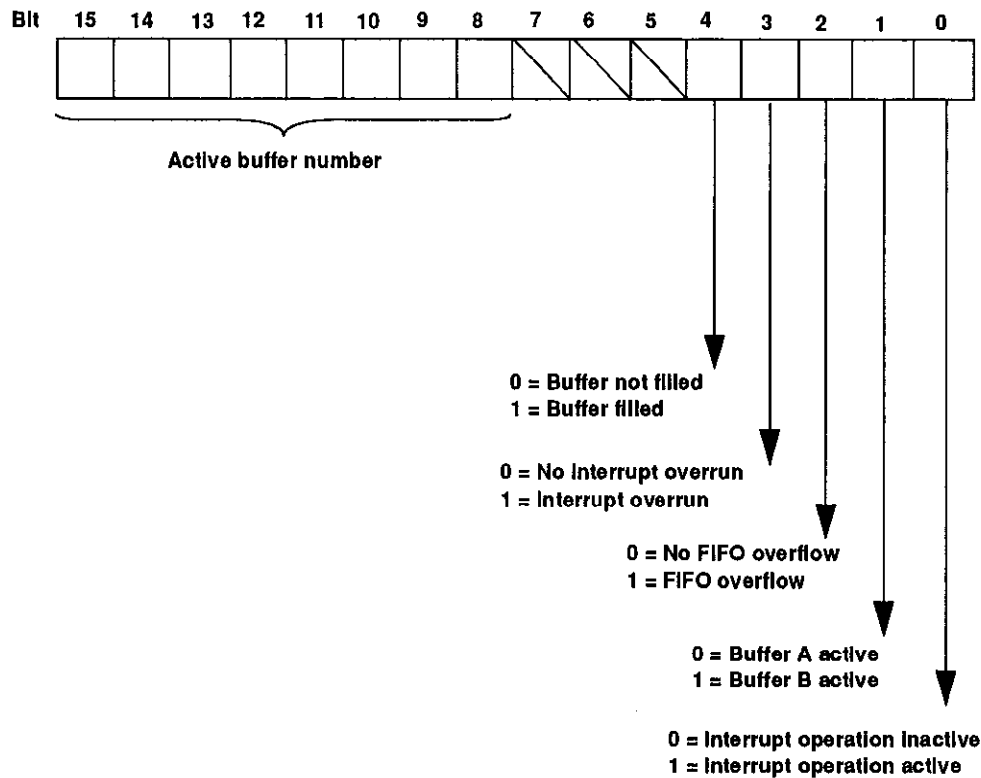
Bit 15 14 13 12 11 10 9 8 7 6 5 4 3 2 1 0

Active buffer number

0 = Buffer not filled
1 = Buffer filled

0 = No interrupt overrun
1 = Interrupt overrun

0 = No FIFO overflow
1 = FIFO overflow

0 = Buffer A active
1 = Buffer B active

0 = Interrupt operation inactive
1 = Interrupt operation active